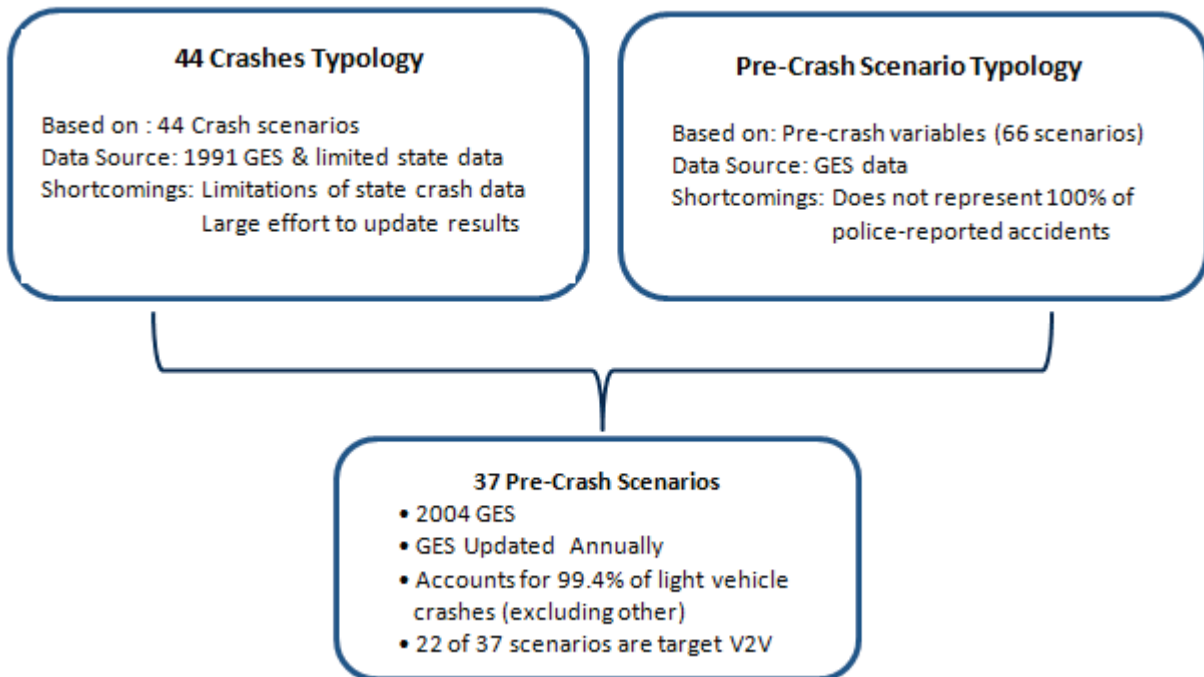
44 Crashes Typology

Based on : 44 Crash scenarios
Data Source: 1991 GES & limited state data
Shortcomings: Limitations of state crash data
Large effort to update results

Pre-Crash Scenario Typology

Based on: Pre-crash variables (66 scenarios)
Data Source: GES data
Shortcomings: Does not represent 100% of police-reported accidents

37 Pre-Crash Scenarios
• 2004 GES
• GES Updated Annually
• Accounts for 99.4% of light vehicle crashes (excluding other)
• 22 of 37 scenarios are target V2V